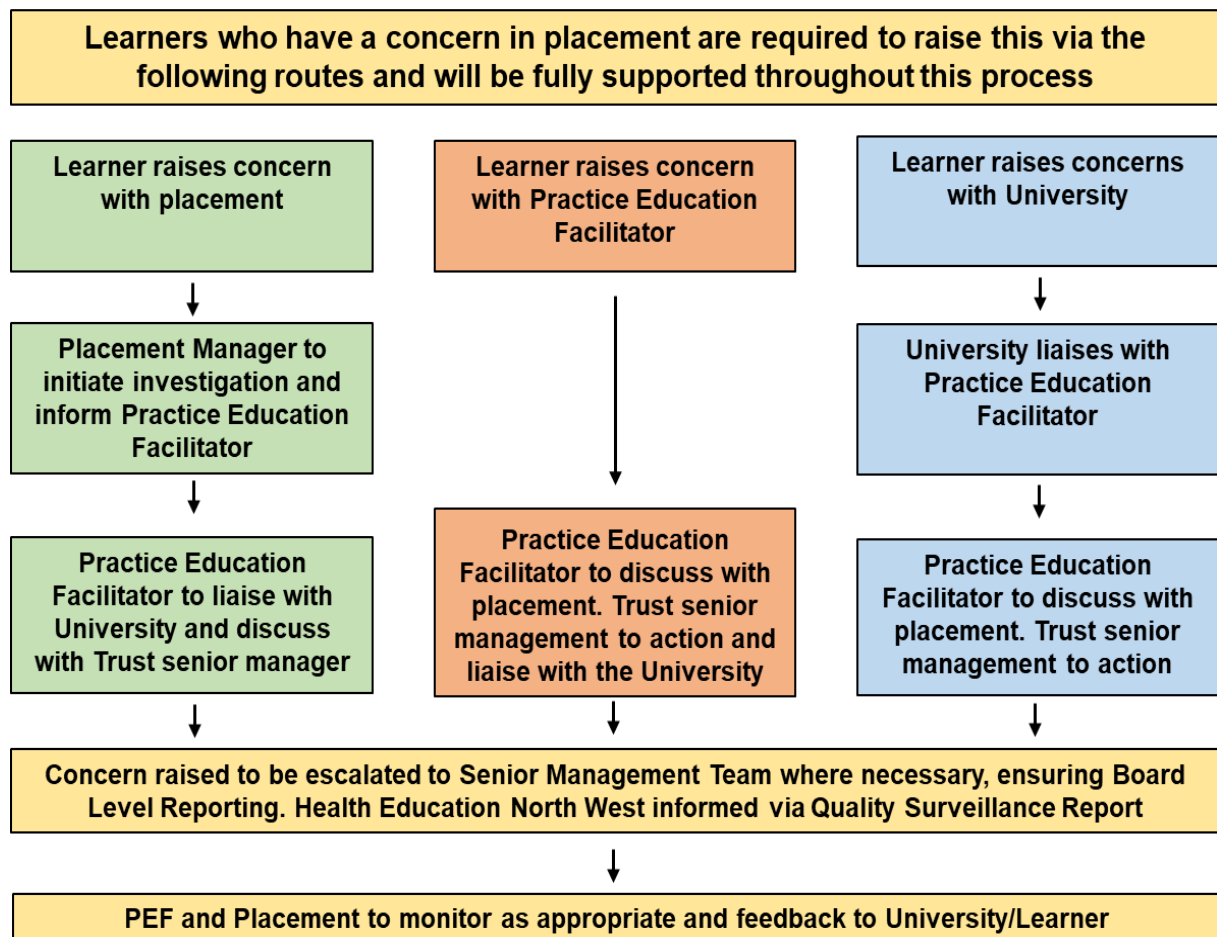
Learners who have a concern in placement are required to raise this via the following routes and will be fully supported throughout this process

Learner raises concern with placement

Placement Manager to initiate investigation and inform Practice Education Facilitator

Practice Education Facilitator to liaise with University and discuss with Trust senior manager

Learner raises concern with Practice Education Facilitator

Practice Education Facilitator to discuss with placement. Trust senior management to action and liaise with the University

Learner raises concerns with University

University liaises with Practice Education Facilitator

Practice Education Facilitator to discuss with placement. Trust senior management to action

Concern raised to be escalated to Senior Management Team where necessary, ensuring Board Level Reporting. Health Education North West informed via Quality Surveillance Report

PEF and Placement to monitor as appropriate and feedback to University/Learner